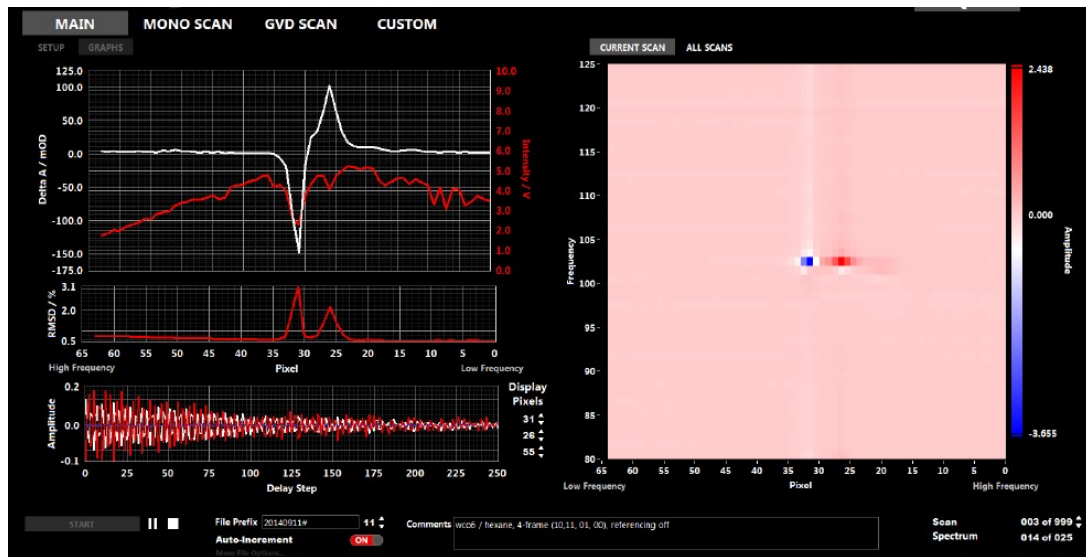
MAIN MONO SCAN GVD SCAN CUSTOM

SETUP GRAPHS

125.0
100.0
50.0
0.0
-50.0
-100.0
-150.0
-175.0

Delta A / mOD

10.0
9.0
8.0
7.0
6.0
5.0
4.0
3.0
2.0
1.0
0.0

Intensity / V

3.1
2.0
0.5

RMSD / %

65 60 55 50 45 40 35 30 25 20 15 10 5 0

High Frequency Pixel Low Frequency

0.2
0.0
-0.1

Amplitude

0 25 50 75 100 125 150 175 200 225 250

Delay Step

Display Pixels

31
26
55

CURRENT SCAN ALL SCANS

125
120
115
110
105
100
95
90
85
80

Frequency

65 60 55 50 45 40 35 30 25 20 15 10 5 0

Low Frequency Pixel High Frequency

2.438
0.000
-3.655

Amplitude

START

File Prefix 20140911# 11

Auto-Increment ON

More File Options...

Comments wco6 / hexane, 4-frame (10,11, 01, 00), referencing off

Scan 003 of 999
Spectrum 014 of 025